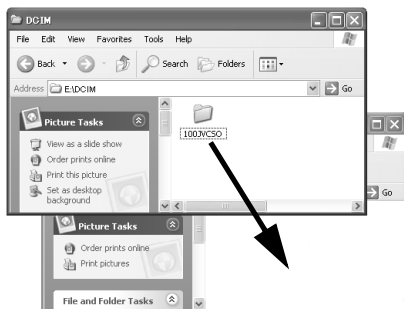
DCIM

File Edit View Favorites Tools Help

Back Search Folders

Address E:\DCIM

Go

Picture Tasks

View as a slide show
Order prints online
Print this picture
Set as desktop background

100JVCSO

Go

Picture Tasks

Order prints online
Print pictures

File and Folder Tasks